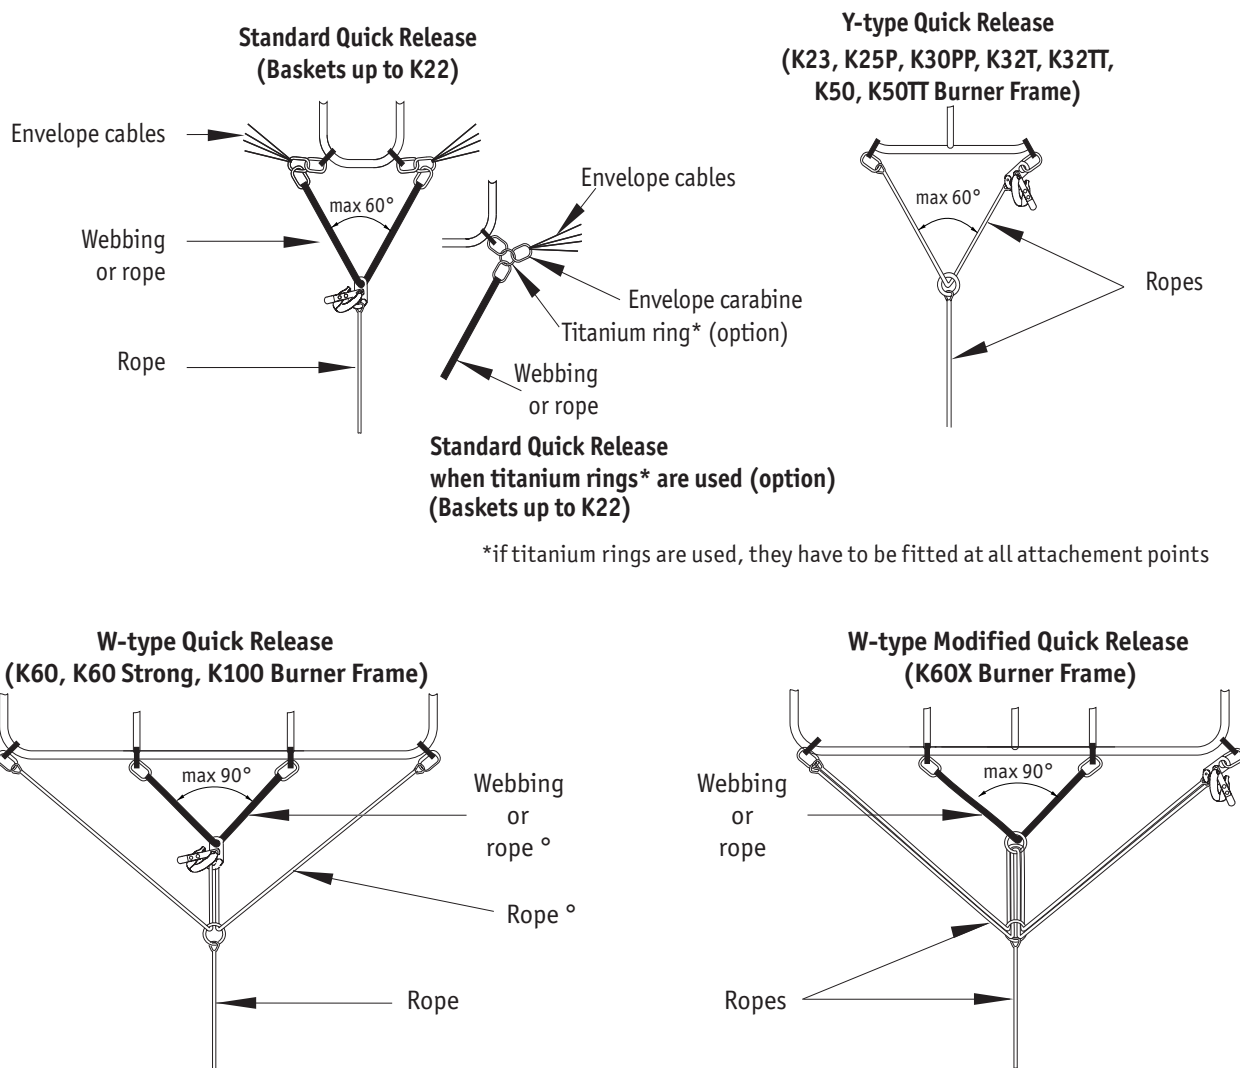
Standard Quick Release
(Baskets up to K22)

Envelope cables

max 60°

Webbing or rope

Rope

Envelope cables

Envelope carabine

Titanium ring* (option)

Webbing or rope

Standard Quick Release
when titanium rings* are used (option)
(Baskets up to K22)

Y-type Quick Release
(K23, K25P, K30PP, K32T, K32TT, K50, K50TT Burner Frame)

max 60°

Ropes

*if titanium rings are used, they have to be fitted at all attachement points

W-type Quick Release
(K60, K60 Strong, K100 Burner Frame)

max 90°

Webbing or rope °

Rope °

Rope

W-type Modified Quick Release
(K60X Burner Frame)

max 90°

Webbing or rope

Ropes